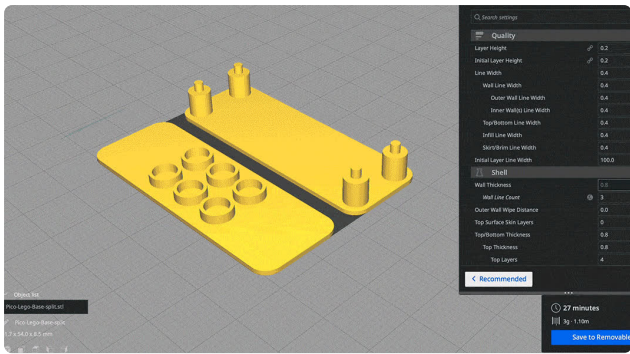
Search settings

Quality

Layer Height 0.2
Initial Layer Height 0.2
Line Width 0.4
Wall Line Width 0.4
Outer Wall Line Width 0.4
Inner Wall(s) Line Width 0.4
Top/Bottom Line Width 0.4
Infill Line Width 0.4
Skirt/Brim Line Width 0.4
Initial Layer Line Width 100.0

Shell

Wall Thickness 0.8
Wall Line Count 3
Outer Wall Wipe Distance 0.0
Top Surface Skin Layers 0
Top/Bottom Thickness 0.8
Top Thickness 0.8
Top Layers 4

< Recommended

Objects list
Pico-Lego-Base-split.stl
Pico-Lego-Base-split
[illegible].7 x 54.0 x 8.5 mm

27 minutes
3g · 1.10m
Save to Removable